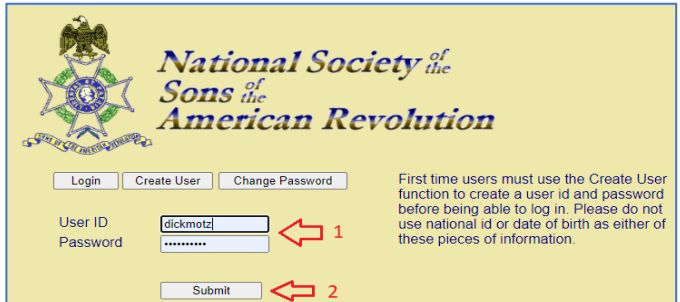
SONS OF THE AMERICAN REVOLUTION

National Society of the Sons of the American Revolution

Login Create User Change Password

First time users must use the Create User function to create a user id and password before being able to log in. Please do not use national id or date of birth as either of these pieces of information.

User ID dickmotz

Password ••••••••••

1

Submit

2